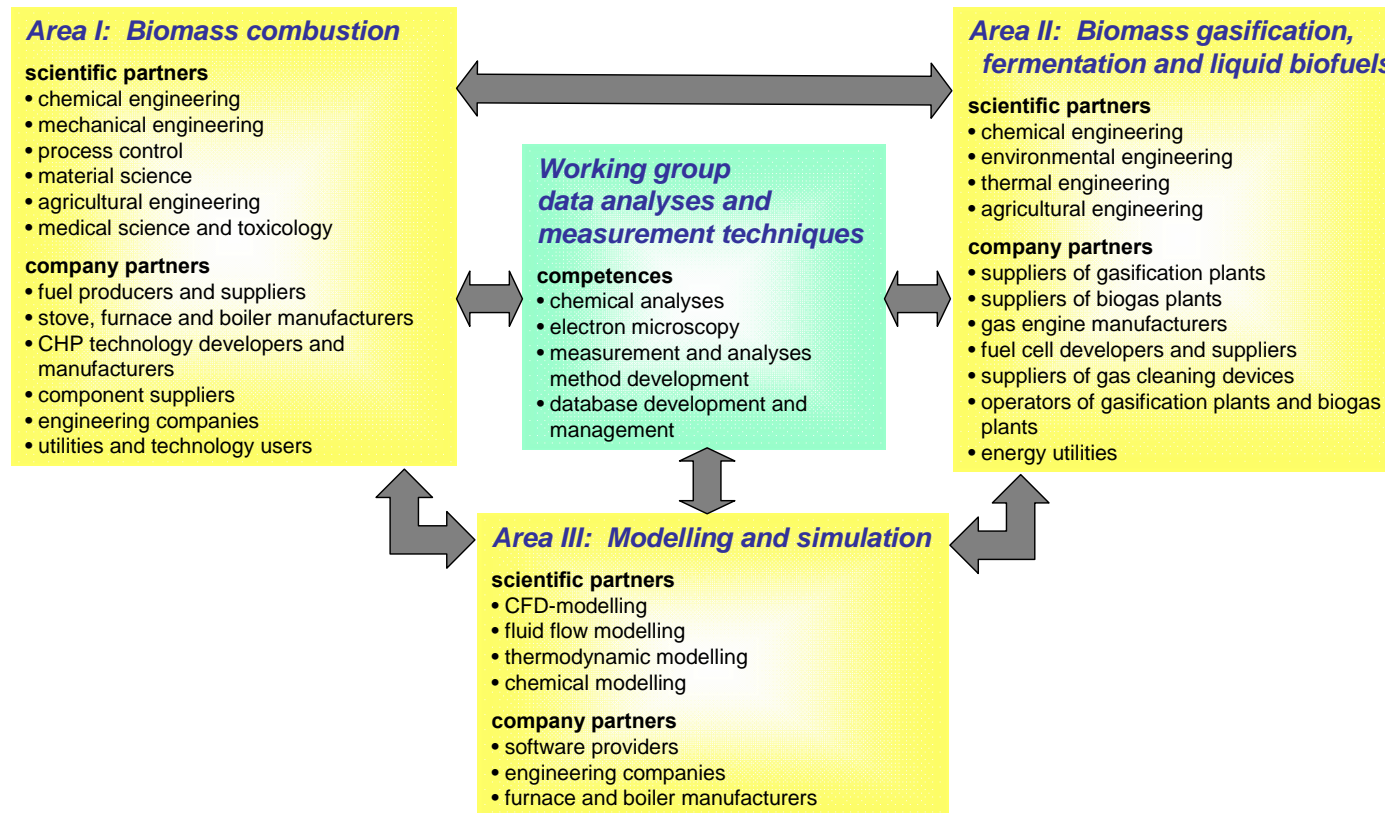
**Area I: Biomass combustion**

**scientific partners**
• chemical engineering
• mechanical engineering
• process control
• material science
• agricultural engineering
• medical science and toxicology

**company partners**
• fuel producers and suppliers
• stove, furnace and boiler manufacturers
• CHP technology developers and manufacturers
• component suppliers
• engineering companies
• utilities and technology users

**Working group data analyses and measurement techniques**

**competences**
• chemical analyses
• electron microscopy
• measurement and analyses method development
• database development and management

**Area II: Biomass gasification, fermentation and liquid biofuels**

**scientific partners**
• chemical engineering
• environmental engineering
• thermal engineering
• agricultural engineering

**company partners**
• suppliers of gasification plants
• suppliers of biogas plants
• gas engine manufacturers
• fuel cell developers and suppliers
• suppliers of gas cleaning devices
• operators of gasification plants and biogas plants
• energy utilities

**Area III: Modelling and simulation**

**scientific partners**
• CFD-modelling
• fluid flow modelling
• thermodynamic modelling
• chemical modelling

**company partners**
• software providers
• engineering companies
• furnace and boiler manufacturers